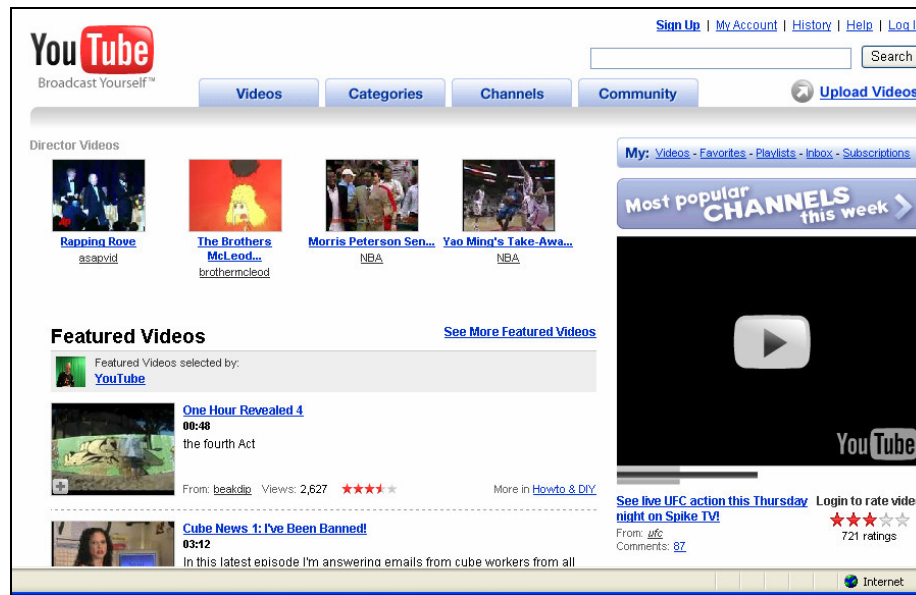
YouTube
Broadcast Yourself™

Sign Up | My Account | History | Help | Log I

Search

Videos Categories Channels Community

Upload Videos

Director Videos

Rapping Rove
asapvid

The Brothers McLeod...
brothermcleod

Morris Peterson Sen...
NBA

Yao Ming's Take-Awa...
NBA

Featured Videos

See More Featured Videos

Featured Videos selected by:
YouTube

One Hour Revealed 4
00:48
the fourth Act

From: beakdip Views: 2,627

More in Howto & DIY

Cube News 1: I've Been Banned!
03:12
In this latest episode I'm answering emails from cube workers from all

My: Videos - Favorites - Playlists - Inbox - Subscriptions

Most popular CHANNELS this week

YouTube

See live UFC action this Thursday night on Spike TV!
From: ufc
Comments: 87

Login to rate vide
721 ratings

Internet